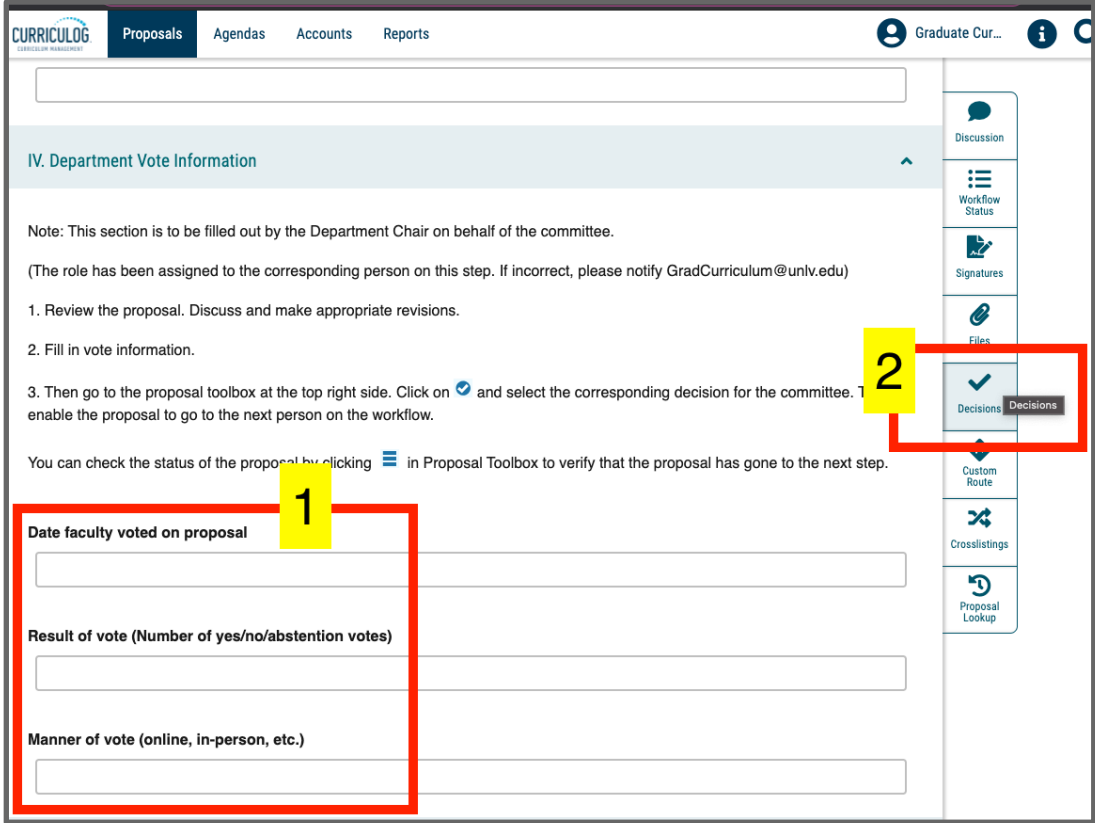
CURRICULOG CURRICULUM MANAGEMENT

Proposals Agendas Accounts Reports

Graduate Cur...

IV. Department Vote Information

Note: This section is to be filled out by the Department Chair on behalf of the committee.

(The role has been assigned to the corresponding person on this step. If incorrect, please notify GradCurriculum@unlv.edu)

1. Review the proposal. Discuss and make appropriate revisions.

2. Fill in vote information.

3. Then go to the proposal toolbox at the top right side. Click on and select the corresponding decision for the committee. T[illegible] enable the proposal to go to the next person on the workflow.

You can check the status of the propo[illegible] clicking in Proposal Toolbox to verify that the proposal has gone to the next step.

1

Date faculty voted on proposal

Result of vote (Number of yes/no/abstention votes)

Manner of vote (online, in-person, etc.)

Discussion

Workflow Status

Signatures

Files

2

Decisions Decisions

Custom Route

Crosslistings

Proposal Lookup